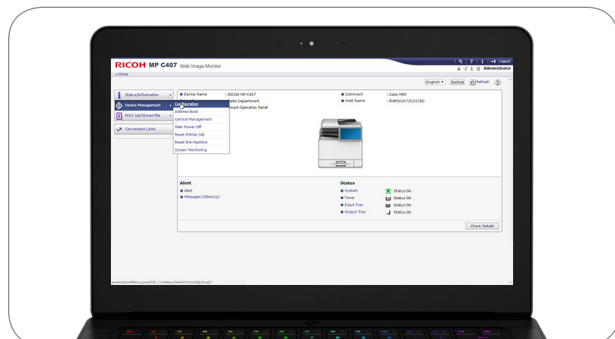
RICOH MP C407 Web Image Monitor

Home

Logout
Administrator

English | Switch | Refresh

Status/Information
Device Management
Print Job/Stored File
Convenient Links

Configuration
Address Book
Central Management
Main Power Off
Reset Printer Job
Reset the Machine
Screen Monitoring

Device Name : RICOH MP C407
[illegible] : Sales Department
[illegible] : Smart Operation Panel

Comment : Color MFP
Host Name : RNP00267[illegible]

Alert
Alert
Messages (Short(s))

Status
System Status OK
Toner Status OK
Input Tray Status OK
Output Tray Status OK

Check Details